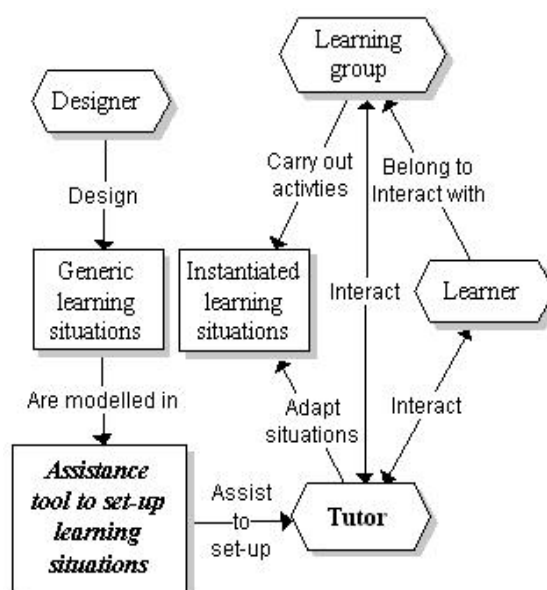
Learning group

Designer

Design

Carry out activties

Belong to

Interact with

Generic learning situations

Instantiated learning situations

Interact

Learner

Are modelled in

Adapt situations

Interact

Assistance tool to set-up learning situations

Assist to set-up

Tutor